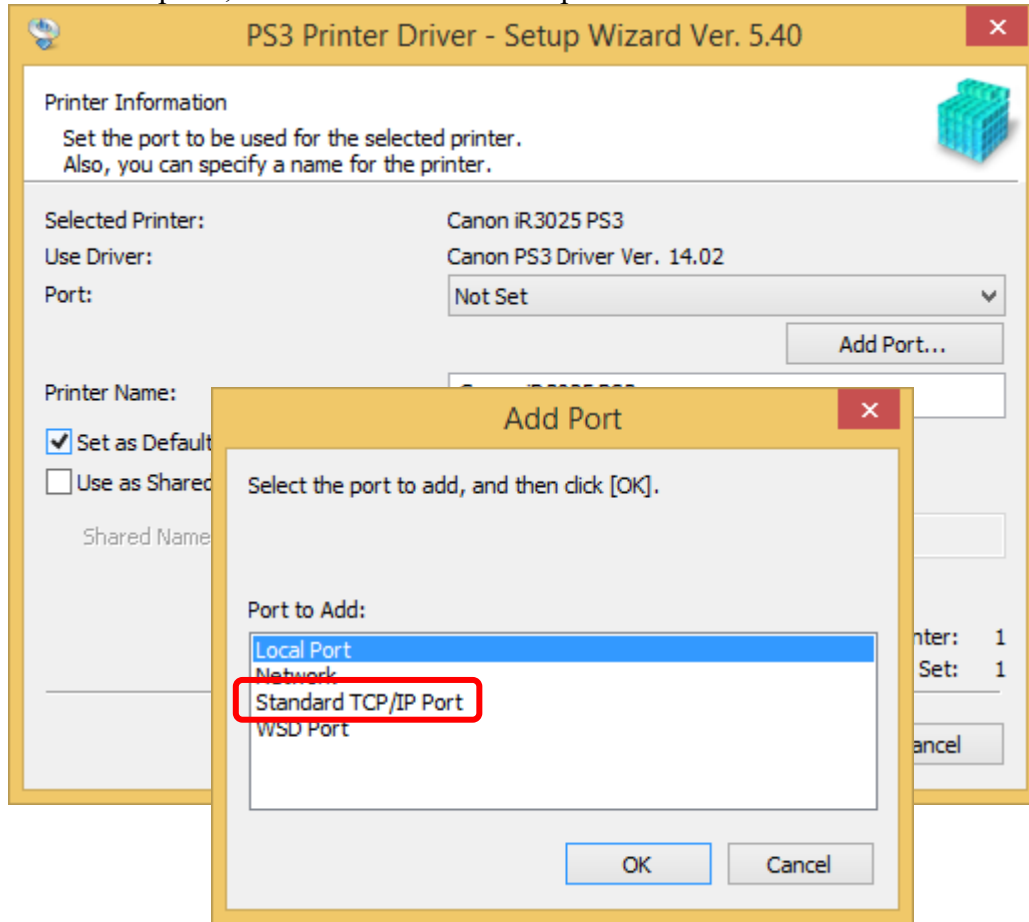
PS3 Printer Driver - Setup Wizard Ver. 5.40

Printer Information

Set the port to be used for the selected printer.
Also, you can specify a name for the printer.

Selected Printer: Canon iR3025 PS3

Use Driver: Canon PS3 Driver Ver. 14.02

Port: Not Set

Add Port...

Printer Name: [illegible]

Set as Default

Use as Shared

Shared Name

nter: 1

Set: 1

ancel

Add Port

Select the port to add, and then click [OK].

Port to Add:

Local Port
Network
Standard TCP/IP Port
WSD Port

OK

Cancel